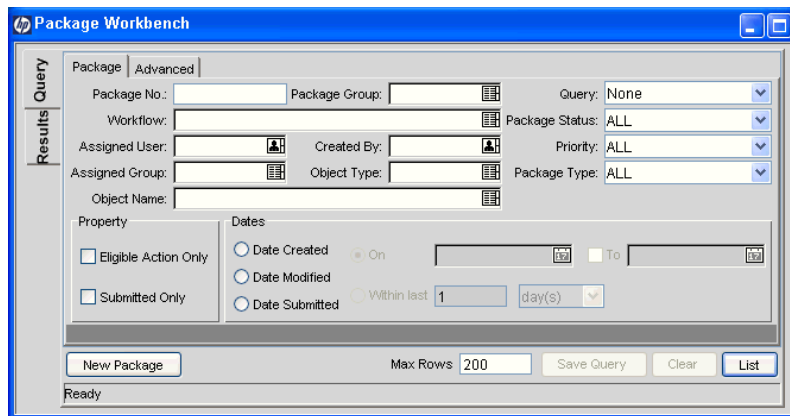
Package Workbench

Query

Results

Package | Advanced

Package No.:
Package Group:
Query: None
Workflow:
Package Status: ALL
Assigned User:
Created By:
Priority: ALL
Assigned Group:
Object Type:
Package Type: ALL
Object Name:

Property
Eligible Action Only
Submitted Only

Dates
Date Created
On
To
Date Modified
Date Submitted
Within last 1
day(s)

New Package
Max Rows 200
Save Query
Clear
List

Ready